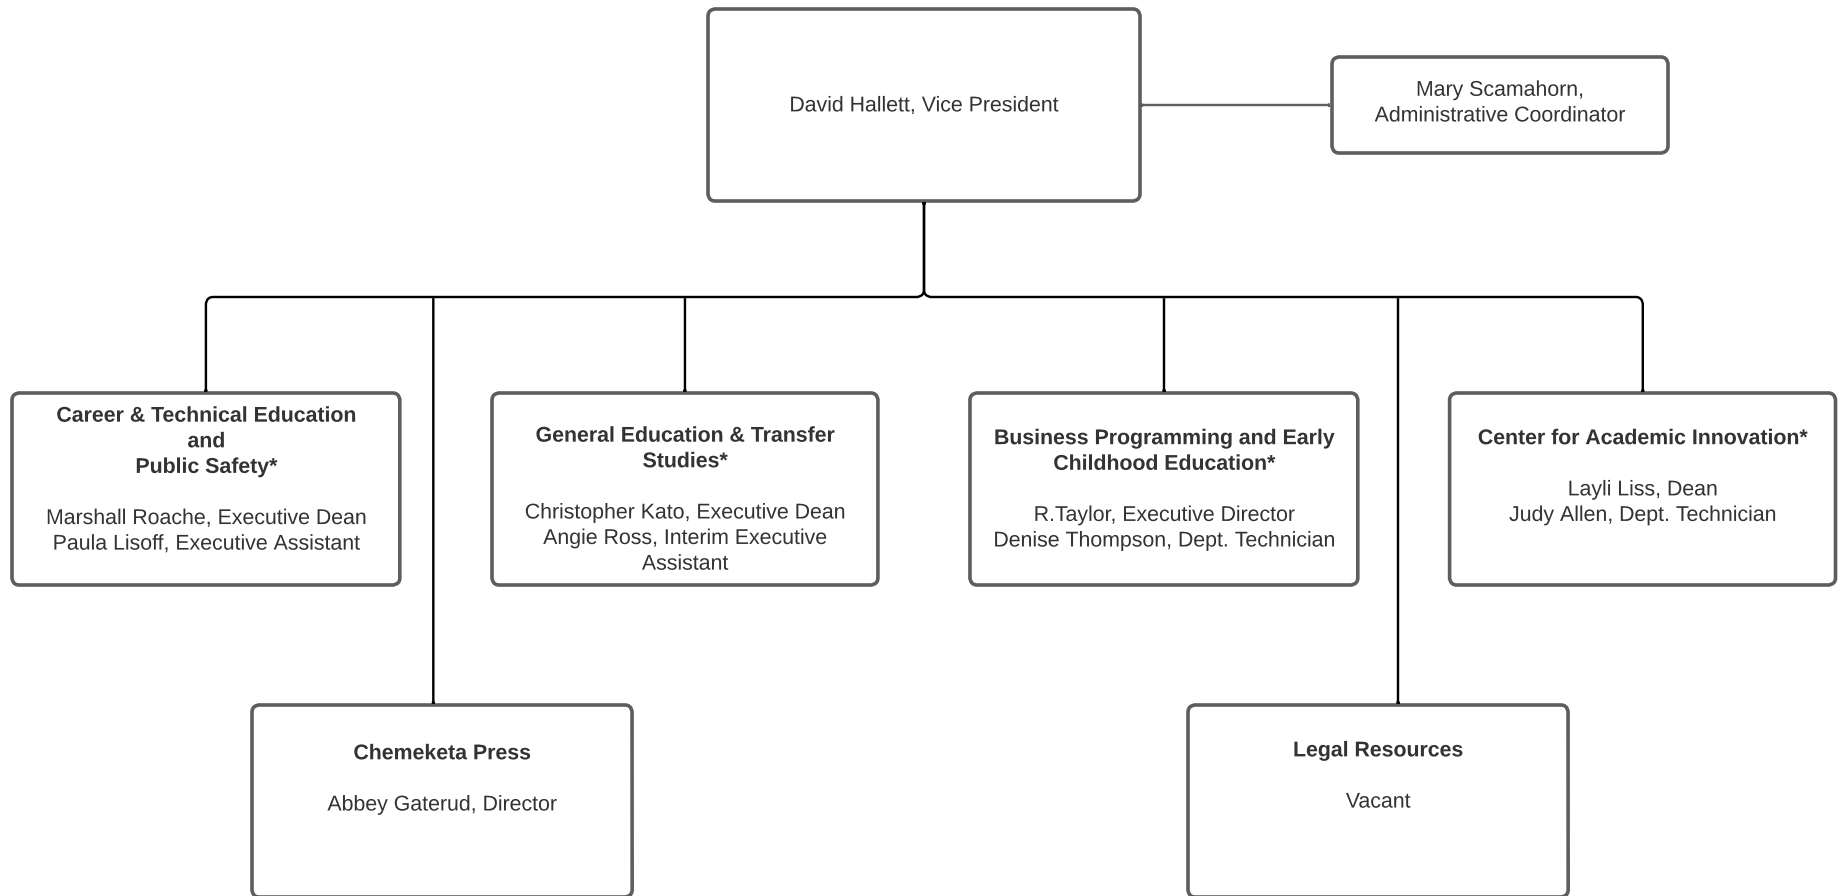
David Hallett, Vice President

Mary Scamahorn, Administrative Coordinator

**Career & Technical Education and Public Safety***

Marshall Roache, Executive Dean
Paula Lisoff, Executive Assistant

**General Education & Transfer Studies***

Christopher Kato, Executive Dean
Angie Ross, Interim Executive Assistant

**Business Programming and Early Childhood Education***

R.Taylor, Executive Director
Denise Thompson, Dept. Technician

**Center for Academic Innovation***

Layli Liss, Dean
Judy Allen, Dept. Technician

**Chemeketa Press**

Abbey Gaterud, Director

**Legal Resources**

Vacant